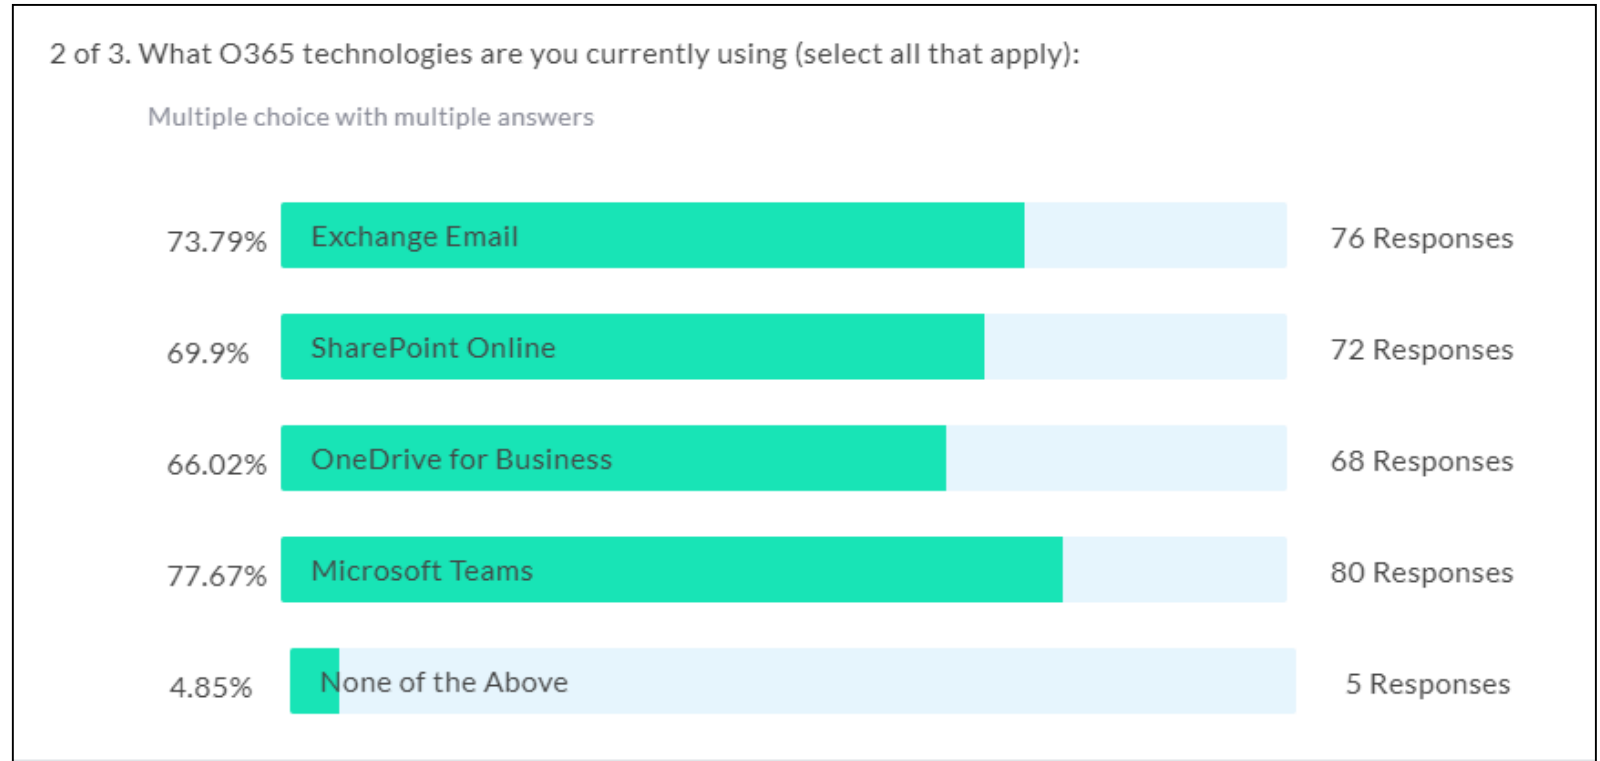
2 of 3. What O365 technologies are you currently using (select all that apply):

Multiple choice with multiple answers

73.79% Exchange Email 76 Responses

69.9% SharePoint Online 72 Responses

66.02% OneDrive for Business 68 Responses

77.67% Microsoft Teams 80 Responses

4.85% None of the Above 5 Responses